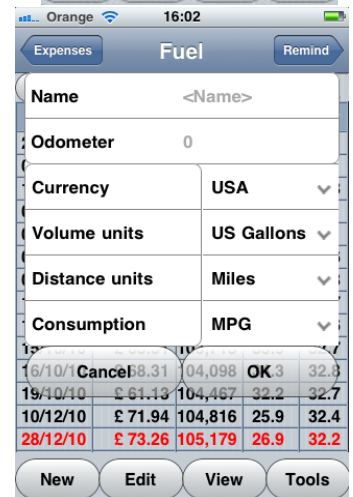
Orange 16:02

Expenses Fuel Remind

Name <Name>

Odometer 0

Currency USA

Volume units US Gallons

Distance units Miles

Consumption MPG

Cancel OK

16/10/10 £68.31 104,098 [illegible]3 32.8

19/10/10 £61.13 104,467 32.2 32.7

10/12/10 £71.94 104,816 25.9 32.4

28/12/10 £73.26 105,179 26.9 32.2

New Edit View Tools